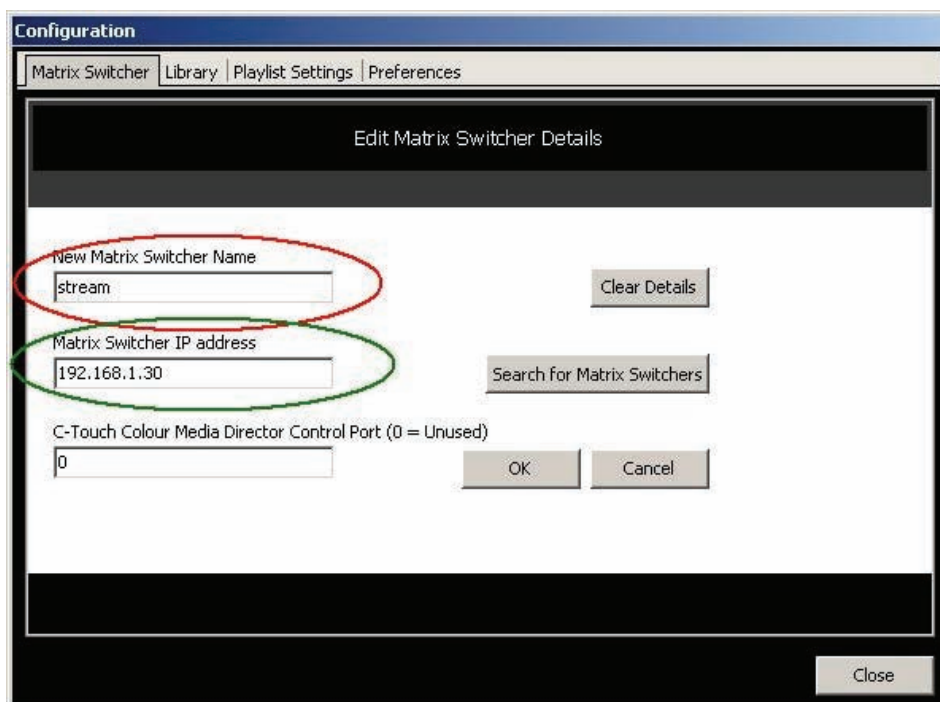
Configuration

Matrix Switcher | Library | Playlist Settings | Preferences

Edit Matrix Switcher Details

New Matrix Switcher Name

stream

Clear Details

Matrix Switcher IP address

192.168.1.30

Search for Matrix Switchers

C-Touch Colour Media Director Control Port (0 = Unused)

0

OK

Cancel

Close